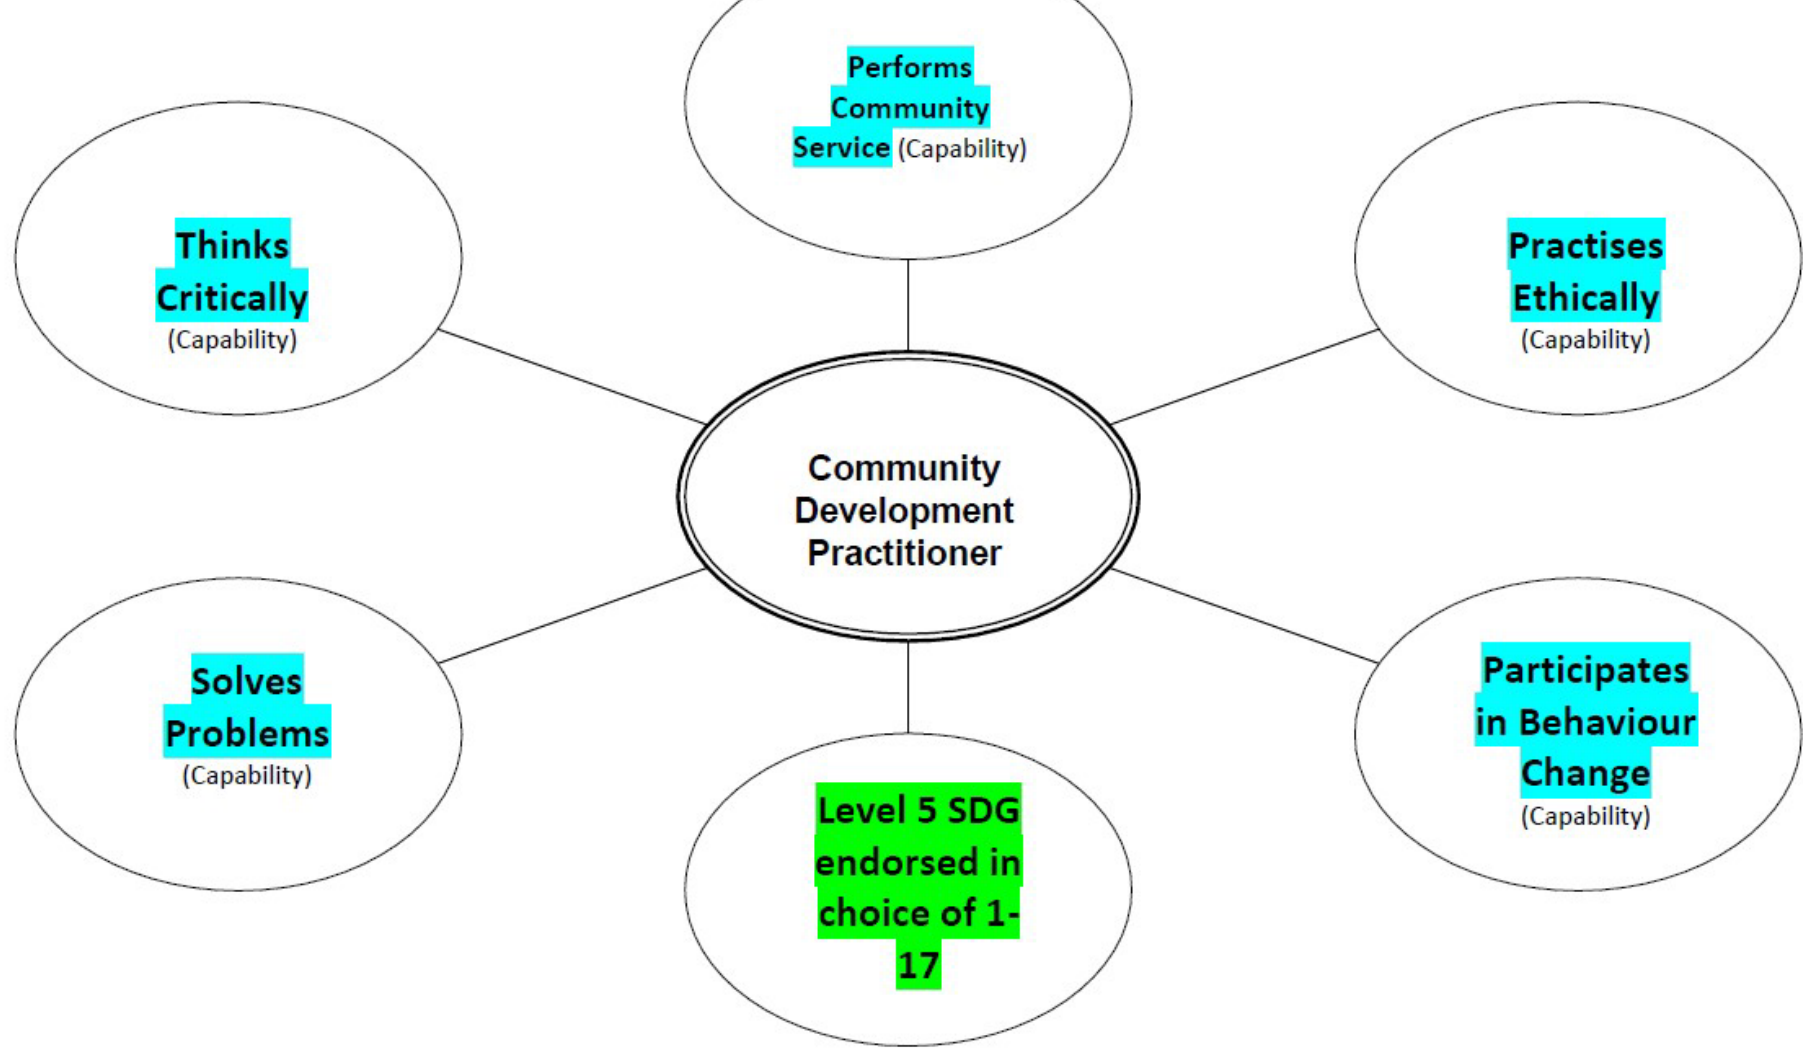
Performs Community Service (Capability)

Thinks Critically (Capability)

Practises Ethically (Capability)

Community Development Practitioner

Solves Problems (Capability)

Participates in Behaviour Change (Capability)

Level 5 SDG endorsed in choice of 1-17